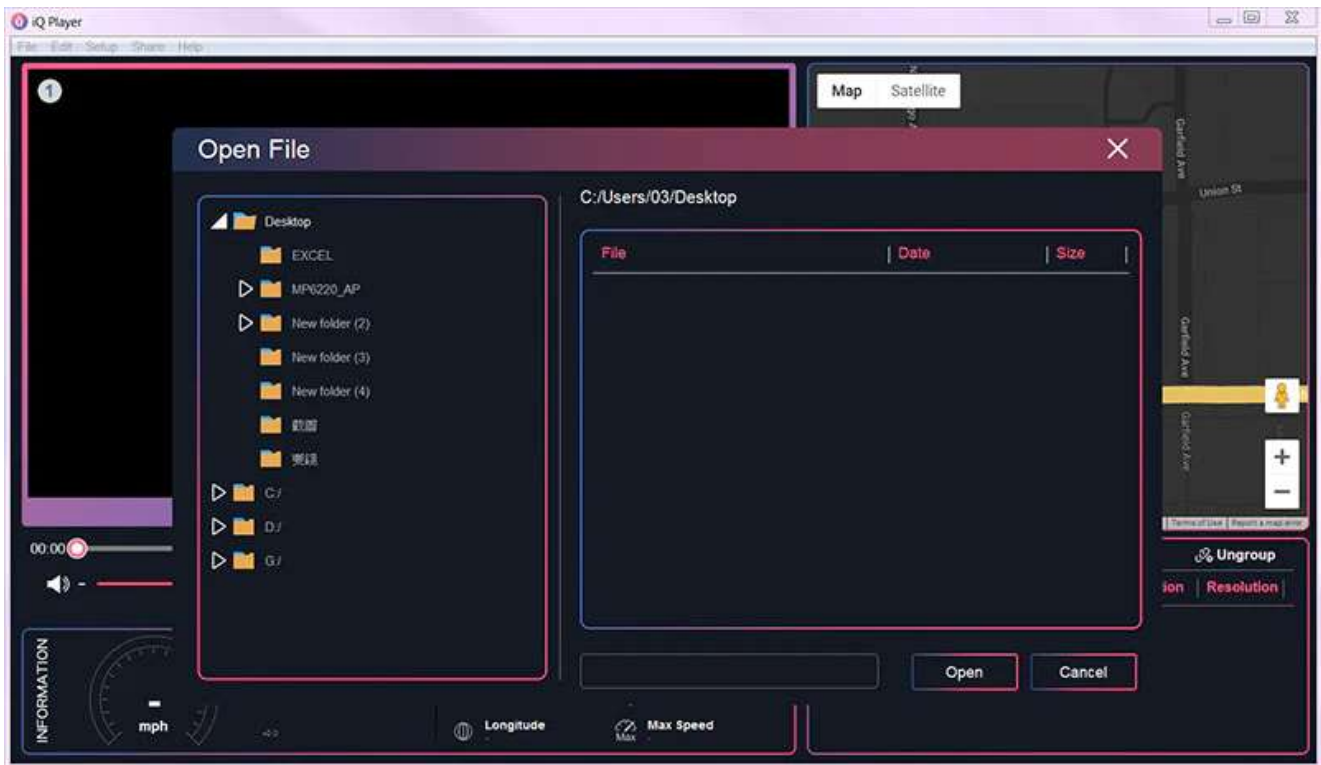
iQ Player

File Edit Setup Share Help

1

Map Satellite

Garfield Ave

Union St

Garfield Ave

Garfield Ave

+

−

Terms of Use Report a map error

Open File

Desktop
EXCEL
MP6220_AP
New folder (2)
New folder (3)
New folder (4)
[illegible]
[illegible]
C:/
D:/
G:/

C:/Users/03/Desktop

| File | Date | Size |
|---|---|---|

Open Cancel

00:00

Ungroup

ion Resolution

INFORMATION

-
mph

Longitude
-

Max Speed
Max
-